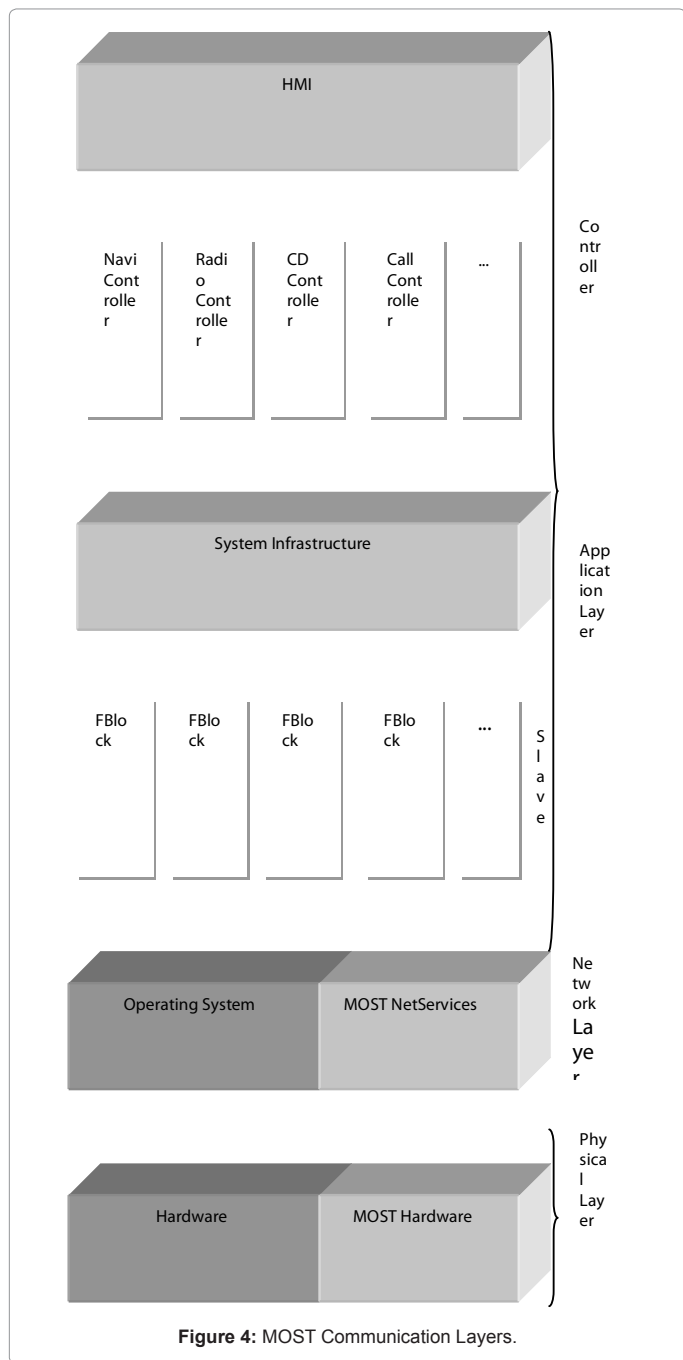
HMI

Navi Controller

Radio Controller

CD Controller

Call Controller

...

Controller

System Infrastructure

Application Layer

FBlock

FBlock

FBlock

FBlock

...

Slave

Operating System

MOST NetServices

Network Layer

Hardware

MOST Hardware

Physical Layer

**Figure 4:** MOST Communication Layers.